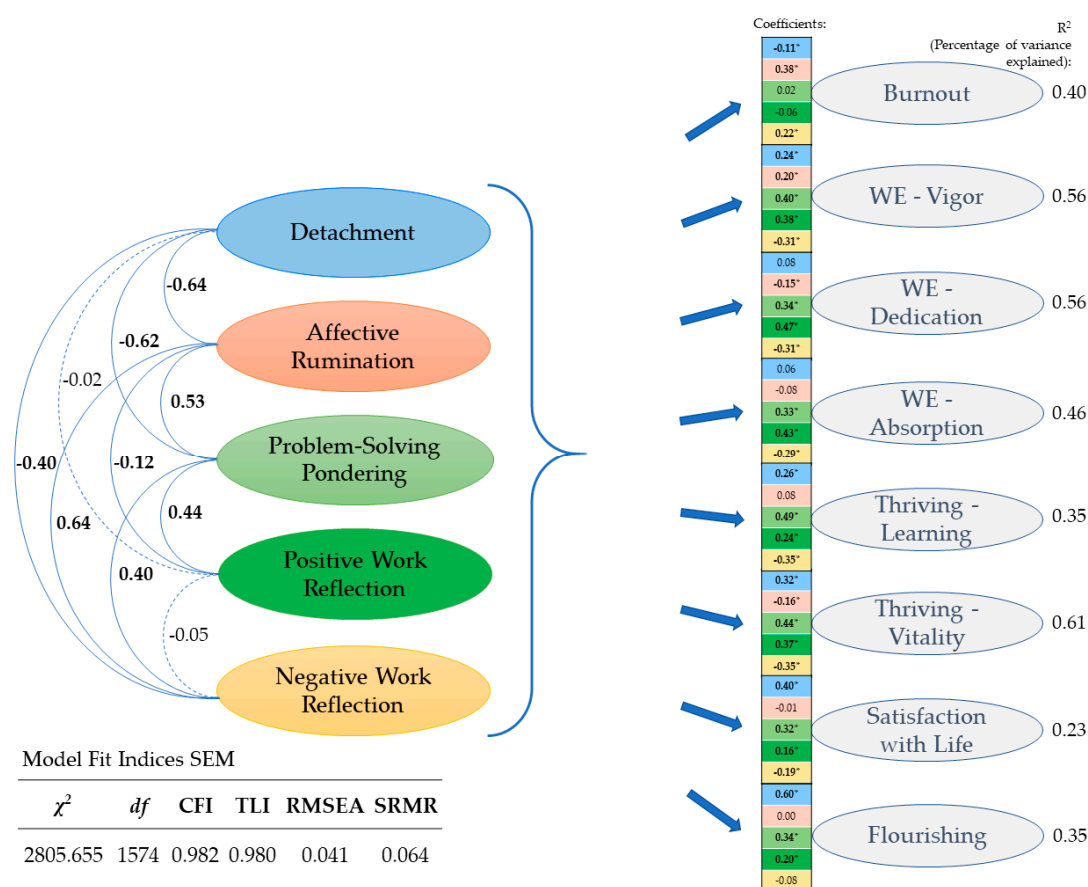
Detachment

Affective Rumination

Problem-Solving Pondering

Positive Work Reflection

Negative Work Reflection

-0.64

-0.62

-0.02

0.53

-0.40

-0.12

0.64

0.44

0.40

-0.05

Model Fit Indices SEM

| $\chi^2$ | df | CFI | TLI | RMSEA | SRMR |
|---|---|---|---|---|---|
| 2805.655 | 1574 | 0.982 | 0.980 | 0.041 | 0.064 |

Coefficients:

R²
(Percentage of variance explained):

-0.11*
0.38*
0.02
-0.06
0.22*

Burnout 0.40

0.24*
0.20*
0.40*
0.38*
-0.31*

WE - Vigor 0.56

0.08
-0.15*
0.34*
0.47*
-0.31*

WE - Dedication 0.56

0.06
-0.08
0.33*
0.43*
-0.29*

WE - Absorption 0.46

0.26*
0.08
0.49*
0.24*
-0.35*

Thriving - Learning 0.35

0.32*
-0.16*
0.44*
0.37*
-0.35*

Thriving - Vitality 0.61

0.40*
-0.01
0.32*
0.16*
-0.19*

Satisfaction with Life 0.23

0.60*
0.00
0.34*
0.20*
-0.08

Flourishing 0.35